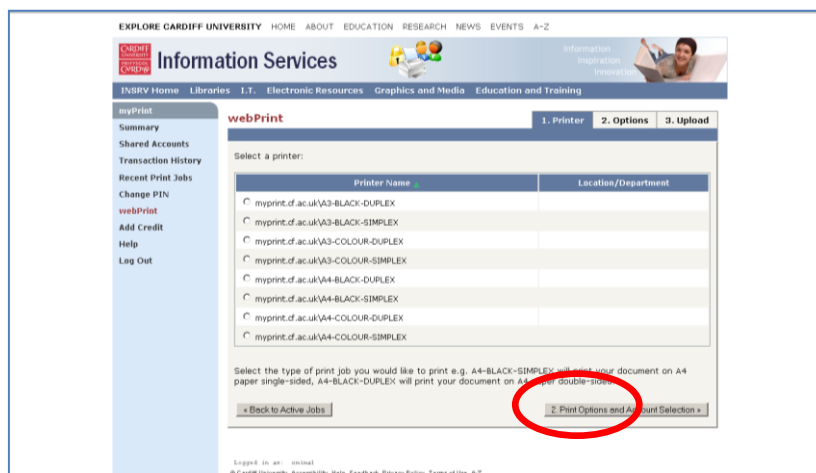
EXPLORE CARDIFF UNIVERSITY HOME ABOUT EDUCATION RESEARCH NEWS EVENTS A-Z

CARDIFF UNIVERSITY PRIFYSGOL CAERDYDD Information Services

Information Inspiration Innovation

INSRV Home Libraries I.T. Electronic Resources Graphics and Media Education and Training

myPrint
Summary
Shared Accounts
Transaction History
Recent Print Jobs
Change PIN
webPrint
Add Credit
Help
Log Out

webPrint

1. Printer 2. Options 3. Upload

Select a printer:

| Printer Name | Location/Department |
|---|---|
| myprint.cf.ac.uk\A3-BLACK-DUPLEX | |
| myprint.cf.ac.uk\A3-BLACK-SIMPLEX | |
| myprint.cf.ac.uk\A3-COLOUR-DUPLEX | |
| myprint.cf.ac.uk\A3-COLOUR-SIMPLEX | |
| myprint.cf.ac.uk\A4-BLACK-DUPLEX | |
| myprint.cf.ac.uk\A4-BLACK-SIMPLEX | |
| myprint.cf.ac.uk\A4-COLOUR-DUPLEX | |
| myprint.cf.ac.uk\A4-COLOUR-SIMPLEX | |

Select the type of print job you would like to print e.g. A4-BLACK-SIMPLEX will print your document on A4 paper single-sided, A4-BLACK-DUPLEX will print your document on A4 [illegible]per double-sided.

« Back to Active Jobs

2. Print Options and Ac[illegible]count Selection »

Logged in as: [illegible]

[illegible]